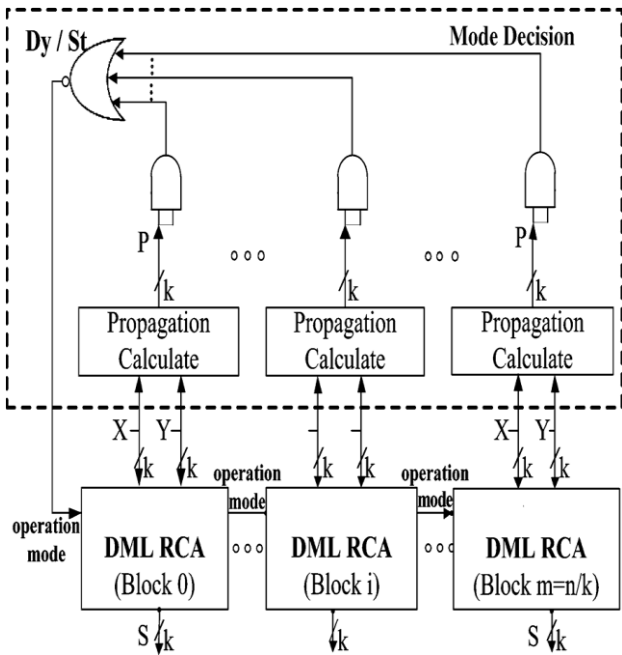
Dy / St

Mode Decision

P
k

ooo

ooo

P
k

Propagation Calculate

Propagation Calculate

Propagation Calculate

X
Y
k
k

k
k

X
Y
k
k

operation mode

operation mode

operation mode

DML RCA
(Block 0)

ooo

DML RCA
(Block i)

ooo

DML RCA
(Block m=n/k)

S
k

k

S
k